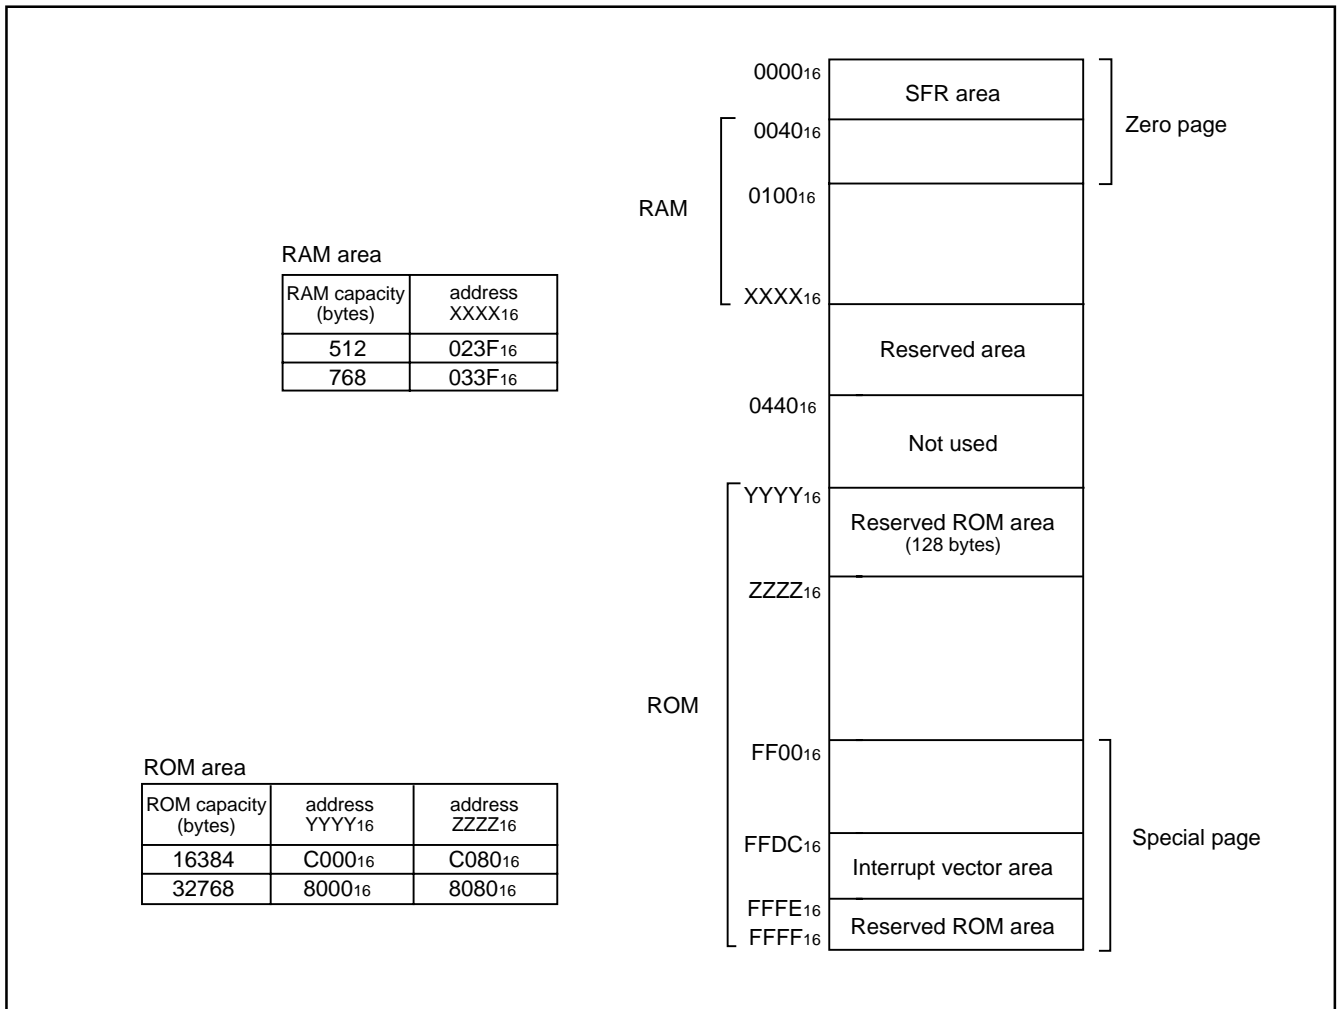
RAM area

| RAM capacity (bytes) | address $XXXX_{16}$ |
|---|---|
| 512 | $023F_{16}$ |
| 768 | $033F_{16}$ |

ROM area

| ROM capacity (bytes) | address $YYYY_{16}$ | address $ZZZZ_{16}$ |
|---|---|---|
| 16384 | $C000_{16}$ | $C080_{16}$ |
| 32768 | $8000_{16}$ | $8080_{16}$ |

$0000_{16}$
SFR area
Zero page
$0040_{16}$
RAM
$0100_{16}$
$XXXX_{16}$
Reserved area
$0440_{16}$
Not used
$YYYY_{16}$
Reserved ROM area
(128 bytes)
$ZZZZ_{16}$
ROM
$FF00_{16}$
Special page
$FFDC_{16}$
Interrupt vector area
$FFFE_{16}$
$FFFF_{16}$
Reserved ROM area